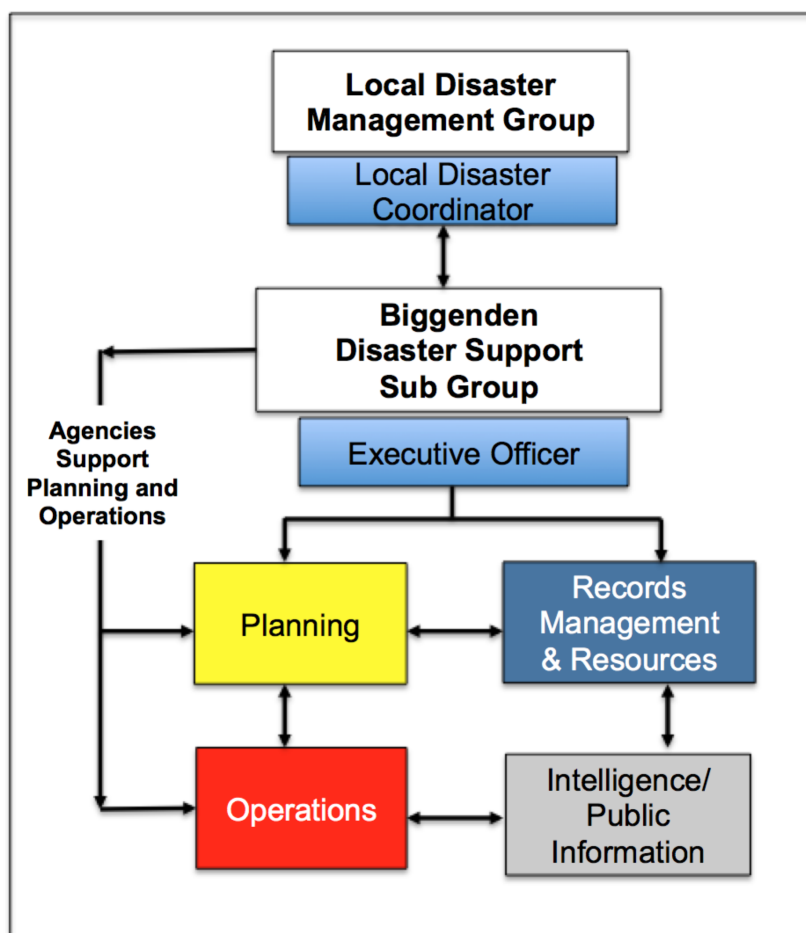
Local Disaster Management Group

Local Disaster Coordinator

Biggenden Disaster Support Sub Group

Agencies Support Planning and Operations

Executive Officer

Planning

Records Management & Resources

Operations

Intelligence/ Public Information